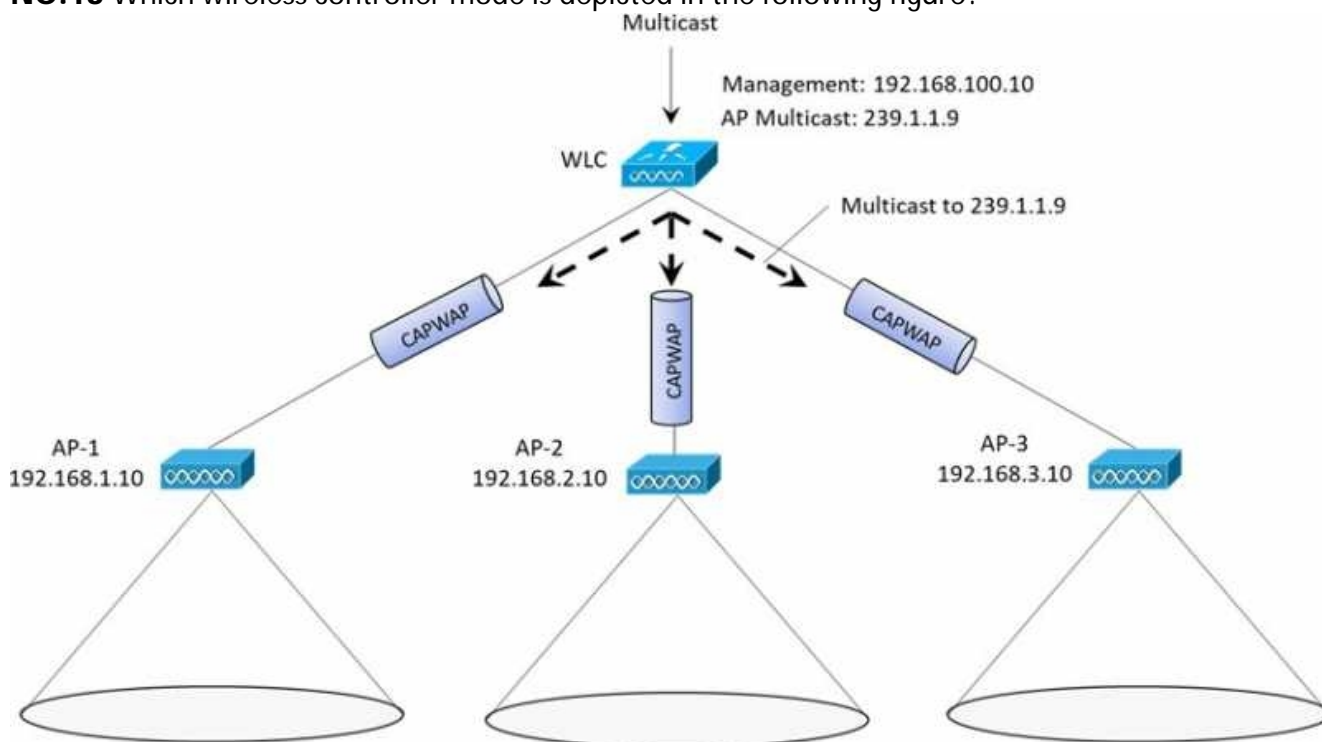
NO.13 Which wireless controller mode is depicted in the following figure?

Multicast

Management: 192.168.100.10
AP Multicast: 239.1.1.9

WLC

Multicast to 239.1.1.9

CAPWAP

CAPWAP

CAPWAP

AP-1
192.168.1.10

AP-2
192.168.2.10

AP-3
192.168.3.10